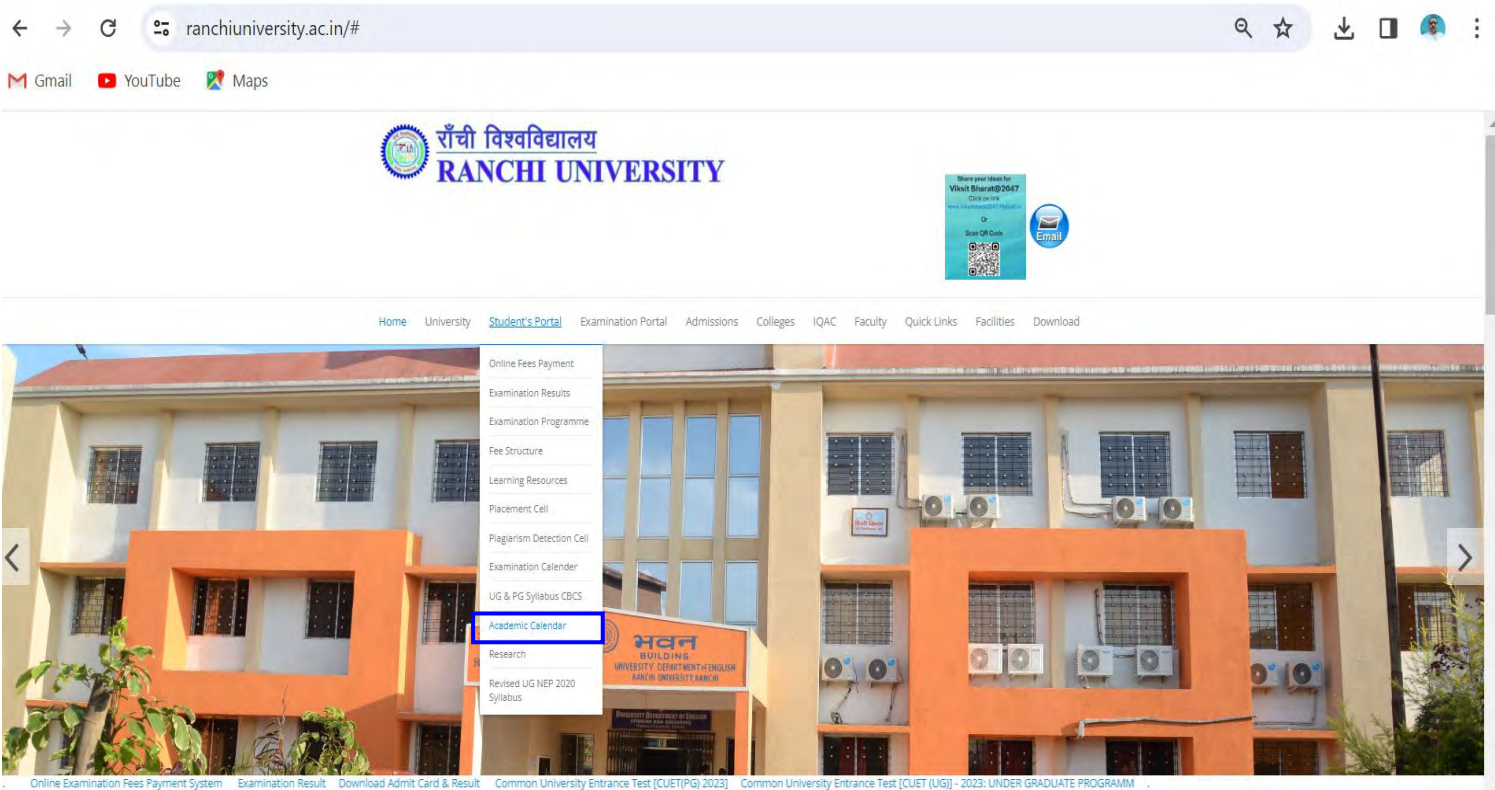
ranchiuniversity.ac.in/#

Gmail YouTube Maps

राँची विश्वविद्यालय
RANCHI UNIVERSITY

Share your ideas for Viksit Bharat@2047 Click on link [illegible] Or Scan QR Code

Email

Home University Student's Portal Examination Portal Admissions Colleges IQAC Faculty Quick Links Facilities Download

Online Fees Payment
Examination Results
Examination Programme
Fee Structure
Learning Resources
Placement Cell
Plagiarism Detection Cell
Examination Calender
UG & PG Syllabus CBCS
Academic Calendar
Research
Revised UG NEP 2020 Syllabus

भवन
BUILDING
UNIVERSITY DEPARTMENT of ENGLISH
RANCHI UNIVERSITY, RANCHI

Online Examination Fees Payment System Examination Result Download Admit Card & Result Common University Entrance Test [CUET(PG) 2023] Common University Entrance Test [CUET (UG)] - 2023: UNDER GRADUATE PROGRAMM